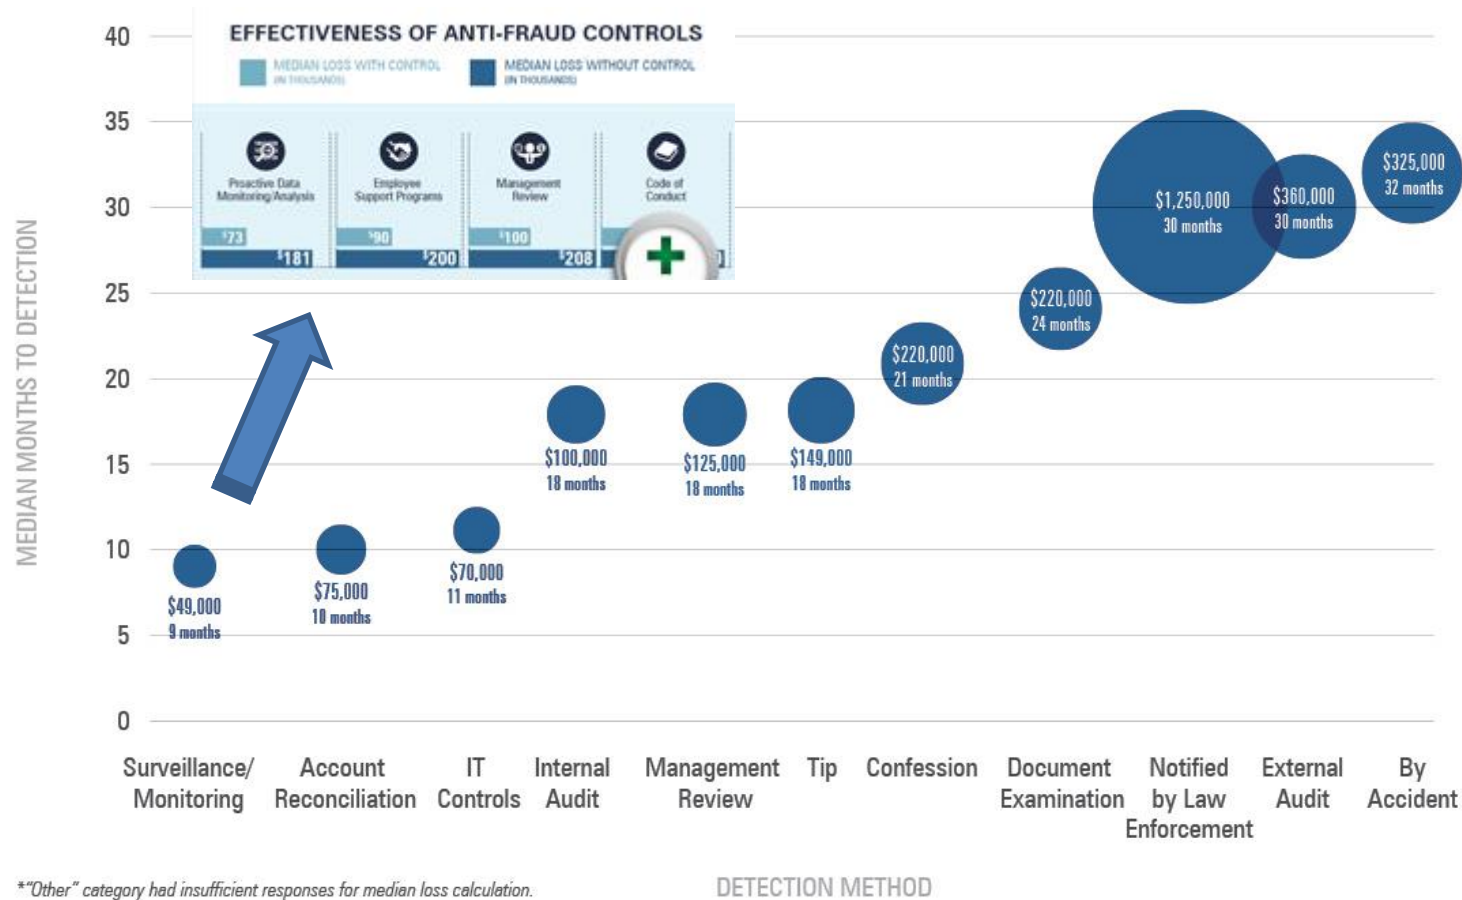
EFFECTIVENESS OF ANTI-FRAUD CONTROLS

MEDIAN LOSS WITH CONTROL (IN THOUSANDS)
MEDIAN LOSS WITHOUT CONTROL (IN THOUSANDS)

Proactive Data Monitoring/Analysis
$73
$181

Employee Support Programs
$90
$200

Management Review
$100
$208

Code of Conduct
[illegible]

40
35
30
25
20
15
10
5
0

MEDIAN MONTHS TO DETECTION

$49,000
9 months

$75,000
10 months

$70,000
11 months

$100,000
18 months

$125,000
18 months

$149,000
18 months

$220,000
21 months

$220,000
24 months

$1,250,000
30 months

$360,000
30 months

$325,000
32 months

Surveillance/ Monitoring
Account Reconciliation
IT Controls
Internal Audit
Management Review
Tip
Confession
Document Examination
Notified by Law Enforcement
External Audit
By Accident

*"Other" category had insufficient responses for median loss calculation.

DETECTION METHOD